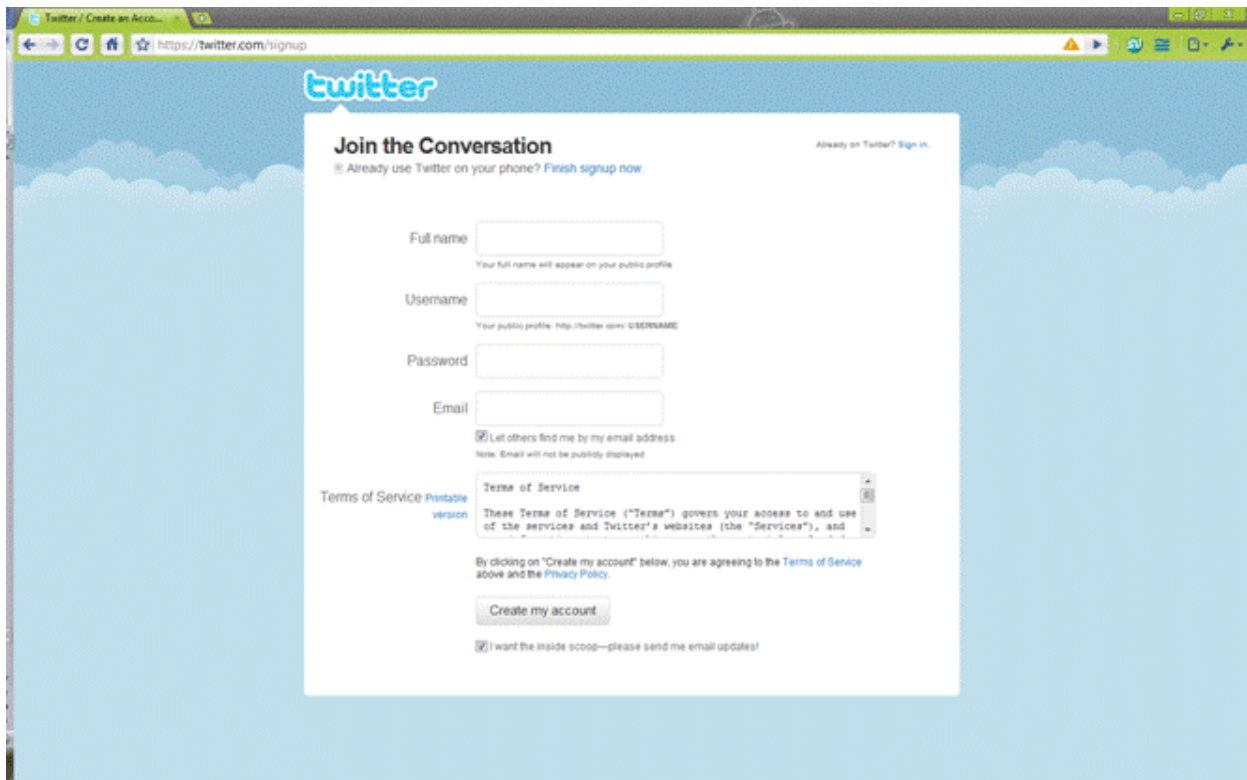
Twitter / Create an Acco...

https://twitter.com/signup

twitter

Join the Conversation

Already on Twitter? Sign in.

Already use Twitter on your phone? Finish signup now.

Full name

Your full name will appear on your public profile

Username

Your public profile: http://twitter.com/ USERNAME

Password

Email

Let others find me by my email address

Note: Email will not be publicly displayed

Terms of Service Printable version

Terms of Service

These Terms of Service ("Terms") govern your access to and use of the services and Twitter's websites (the "Services"), and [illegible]

By clicking on "Create my account" below, you are agreeing to the Terms of Service above and the Privacy Policy.

Create my account

I want the inside scoop—please send me email updates!